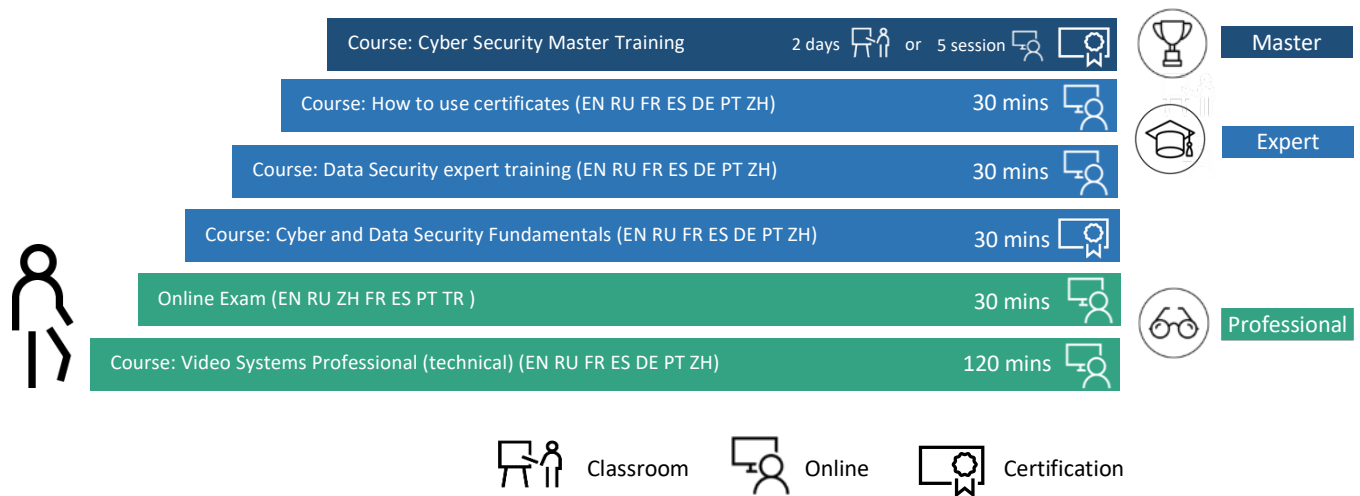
Course: Cyber Security Master Training 2 days or 5 session

Master

Course: How to use certificates (EN RU FR ES DE PT ZH) 30 mins

Expert

Course: Data Security expert training (EN RU FR ES DE PT ZH) 30 mins

Course: Cyber and Data Security Fundamentals (EN RU FR ES DE PT ZH) 30 mins

Online Exam (EN RU ZH FR ES PT TR ) 30 mins

Professional

Course: Video Systems Professional (technical) (EN RU FR ES DE PT ZH) 120 mins

Classroom Online Certification